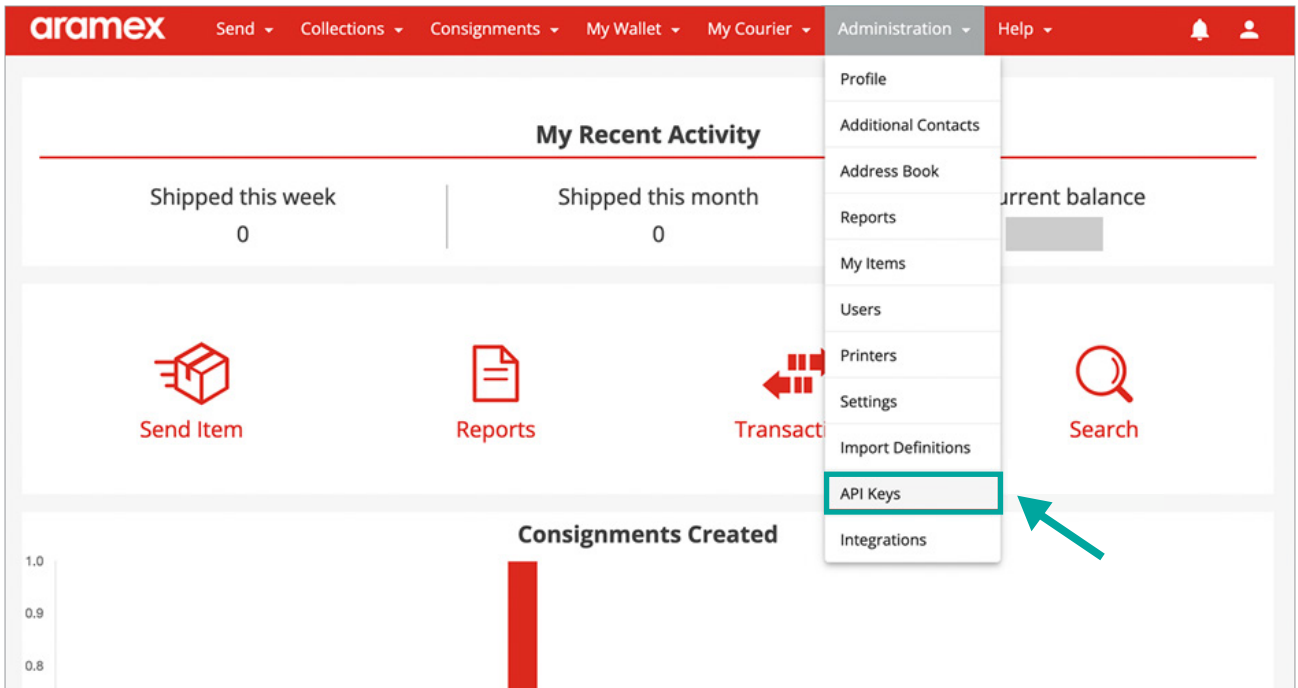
aramex Send Collections Consignments My Wallet My Courier Administration Help

Profile
Additional Contacts
Address Book
Reports
My Items
Users
Printers
Settings
Import Definitions
API Keys
Integrations

My Recent Activity

Shipped this week
0

Shipped this month
0

urrent balance

Send Item
Reports
Transacti
Search

Consignments Created

1.0
0.9
0.8